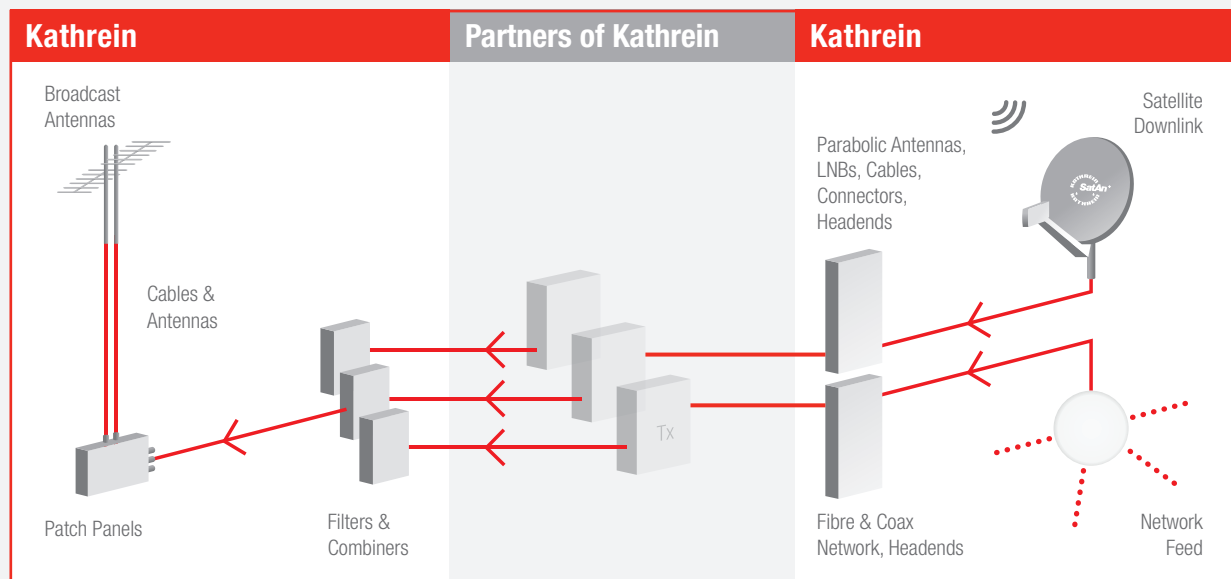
Kathrein

Partners of Kathrein

Kathrein

Broadcast Antennas

Cables & Antennas

Patch Panels

Filters & Combiners

Tx

Parabolic Antennas, LNBs, Cables, Connectors, Headends

Satellite Downlink

KATHREIN SatAn KATHREIN

Fibre & Coax Network, Headends

Network Feed